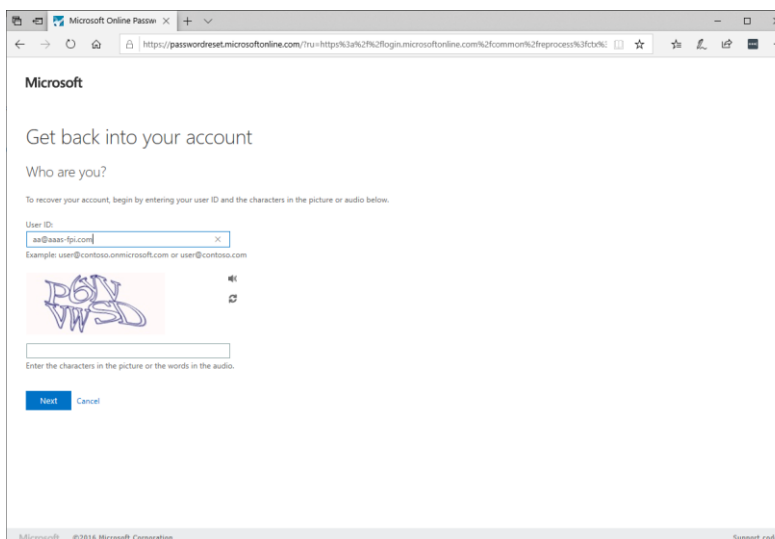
Microsoft Online Passw

https://passwordreset.microsoftonline.com/?ru=https%3a%2f%2flogin.microsoftonline.com%2fcommon%2freprocess%3fctx%3

Microsoft

Get back into your account

Who are you?

To recover your account, begin by entering your user ID and the characters in the picture or audio below.

User ID:

aa@aaas-fpi.com

Example: user@contoso.onmicrosoft.com or user@contoso.com

P6N VWSD

Enter the characters in the picture or the words in the audio.

Next Cancel

Microsoft ©2016 Microsoft Corporation

Support cod